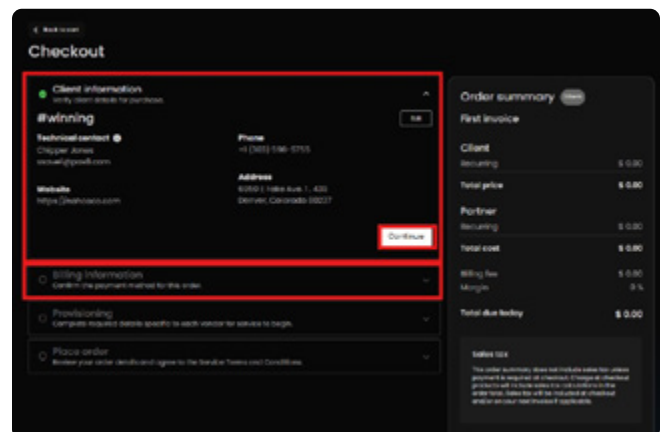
< Back to cart

Checkout

Client information
Verify client details for purchase.

#winning

Edit

Technical contact
Chipper Jones
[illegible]

Phone
+1 (503) 596-5755

Website
https://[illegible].com

Address
6050 | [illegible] Ave 1, 420
Denver, Colorado 80227

Continue

Billing information
Confirm the payment method for this order.

Provisioning
Complete required details specific to each vendor for service to begin.

Place order
Review your order details and agree to the Service Terms and Conditions.

Order summary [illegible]

First invoice

Client

| Recurring | $ 0.00 |
|---|---|
| Total price | $ 0.00 |

Partner

| Recurring | $ 0.00 |
|---|---|
| Total cost | $ 0.00 |
| Billing fee | $ 0.00 |
| Margin | 0 % |
| Total due today | $ 0.00 |

Sales tax
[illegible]